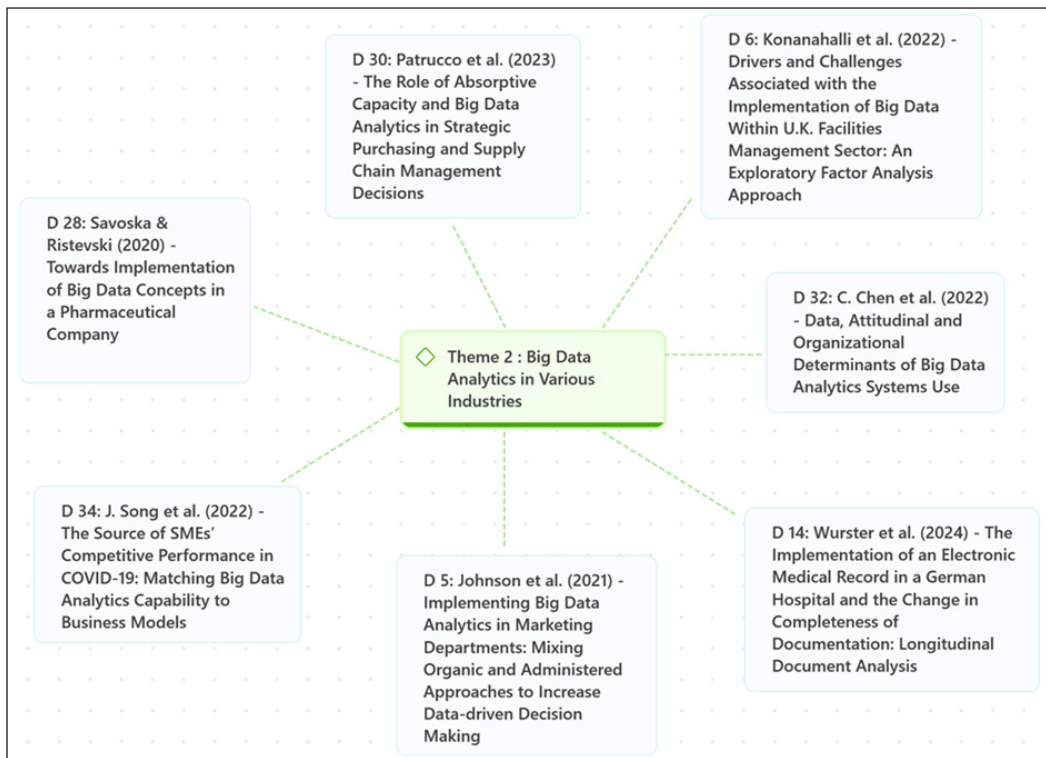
D 30: Patrucco et al. (2023) - The Role of Absorptive Capacity and Big Data Analytics in Strategic Purchasing and Supply Chain Management Decisions

D 6: Konanahalli et al. (2022) - Drivers and Challenges Associated with the Implementation of Big Data Within U.K. Facilities Management Sector: An Exploratory Factor Analysis Approach

D 28: Savoska & Ristevski (2020) - Towards Implementation of Big Data Concepts in a Pharmaceutical Company

Theme 2 : Big Data Analytics in Various Industries

D 32: C. Chen et al. (2022) - Data, Attitudinal and Organizational Determinants of Big Data Analytics Systems Use

D 34: J. Song et al. (2022) - The Source of SMEs' Competitive Performance in COVID-19: Matching Big Data Analytics Capability to Business Models

D 14: Wurster et al. (2024) - The Implementation of an Electronic Medical Record in a German Hospital and the Change in Completeness of Documentation: Longitudinal Document Analysis

D 5: Johnson et al. (2021) - Implementing Big Data Analytics in Marketing Departments: Mixing Organic and Administered Approaches to Increase Data-driven Decision Making